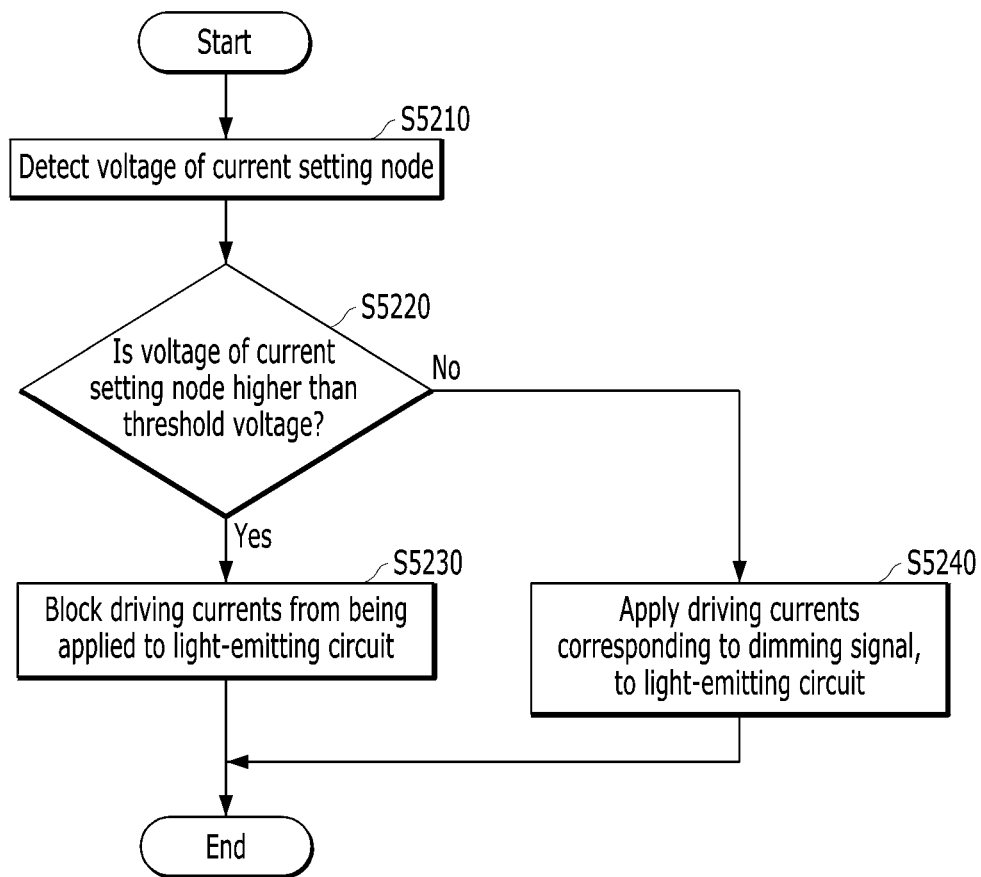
Start

S5210

Detect voltage of current setting node

S5220

Is voltage of current setting node higher than threshold voltage?

No

Yes

S5230

Block driving currents from being applied to light-emitting circuit

S5240

Apply driving currents corresponding to dimming signal, to light-emitting circuit

End